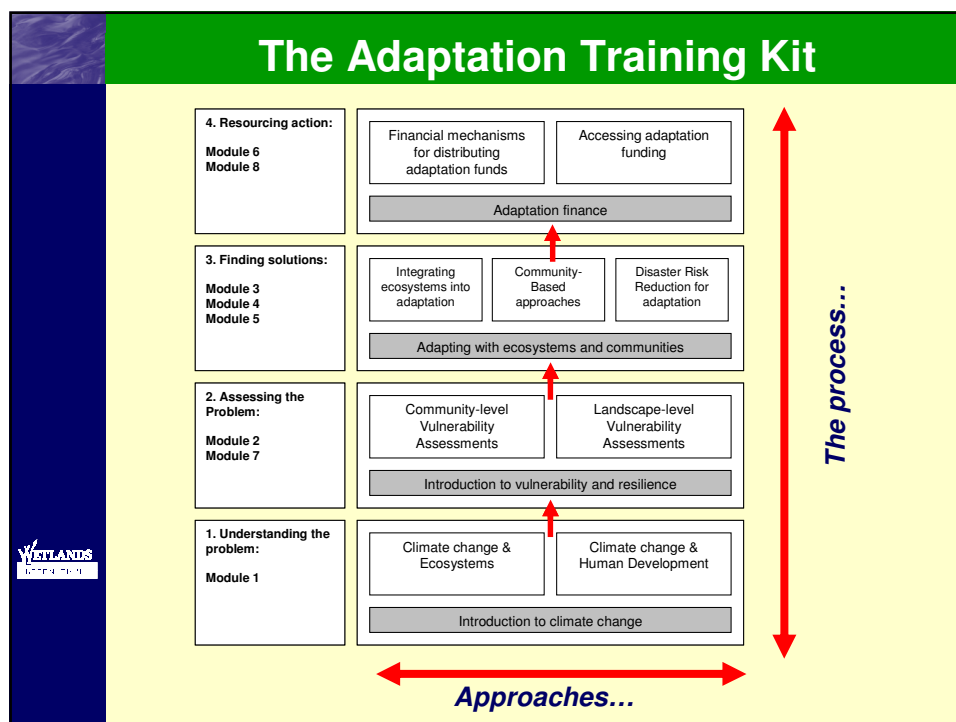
The Adaptation Training Kit

4. Resourcing action:

Module 6
Module 8

Financial mechanisms for distributing adaptation funds

Accessing adaptation funding

Adaptation finance

3. Finding solutions:

Module 3
Module 4
Module 5

Integrating ecosystems into adaptation

Community-Based approaches

Disaster Risk Reduction for adaptation

Adapting with ecosystems and communities

2. Assessing the Problem:

Module 2
Module 7

Community-level Vulnerability Assessments

Landscape-level Vulnerability Assessments

Introduction to vulnerability and resilience

1. Understanding the problem:

Module 1

Climate change & Ecosystems

Climate change & Human Development

Introduction to climate change

The process…

Approaches…

WETLANDS
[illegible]